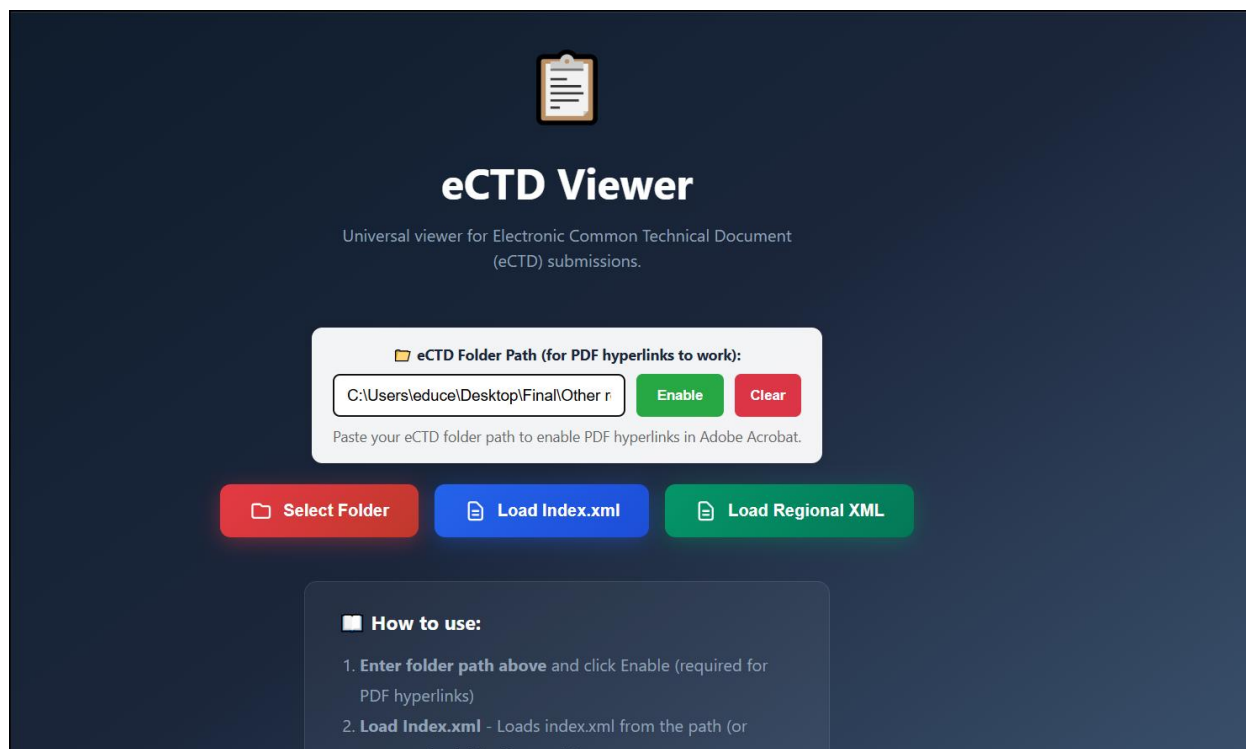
eCTD Viewer

Universal viewer for Electronic Common Technical Document (eCTD) submissions.

eCTD Folder Path (for PDF hyperlinks to work):

C:\Users\educe\Desktop\Final\Other r

Enable

Clear

Paste your eCTD folder path to enable PDF hyperlinks in Adobe Acrobat.

Select Folder

Load Index.xml

Load Regional XML

How to use:

1. **Enter folder path above** and click Enable (required for PDF hyperlinks)
2. **Load Index.xml** - Loads index.xml from the path (or